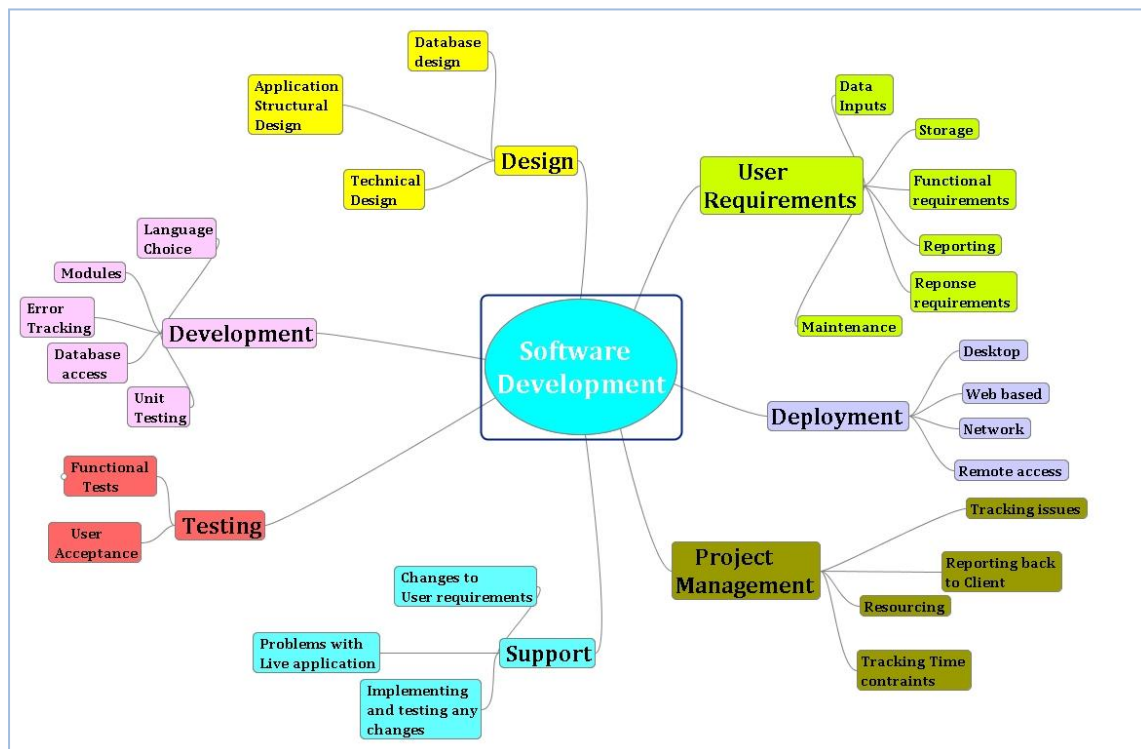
Software Development

Design
Database design
Application Structural Design
Technical Design

User Requirements
Data Inputs
Storage
Functional requirements
Reporting
Reponse requirements
Maintenance

Development
Language Choice
Modules
Error Tracking
Database access
Unit Testing

Deployment
Desktop
Web based
Network
Remote access

Testing
Functional Tests
User Acceptance

Project Management
Tracking issues
Reporting back to Client
Resourcing
Tracking Time contraints

Support
Changes to User requirements
Problems with Live application
Implementing and testing any changes